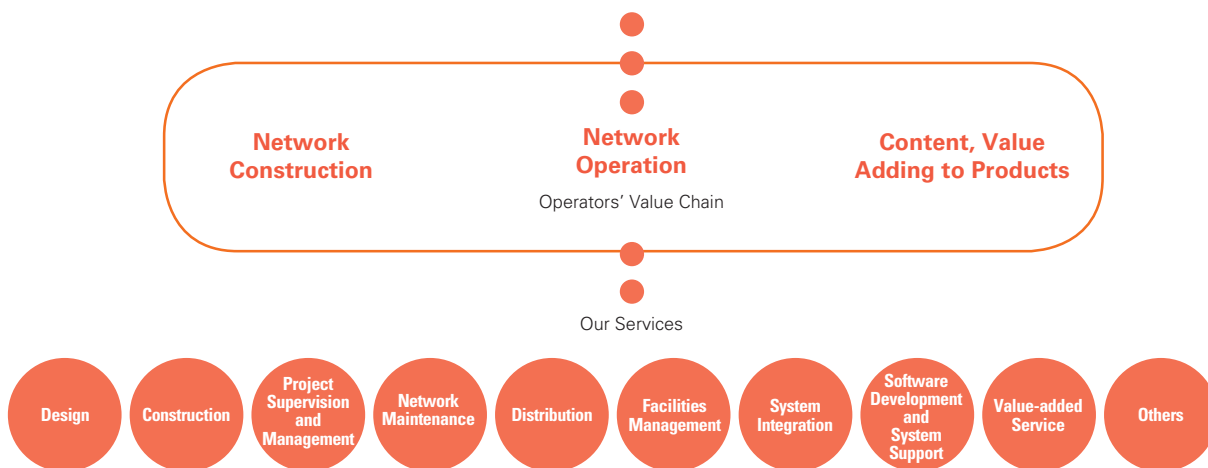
Network Construction

Network Operation

Operators' Value Chain

Content, Value Adding to Products

Our Services

Design

Construction

Project Supervision and Management

Network Maintenance

Distribution

Facilities Management

System Integration

Software Development and System Support

Value-added Service

Others